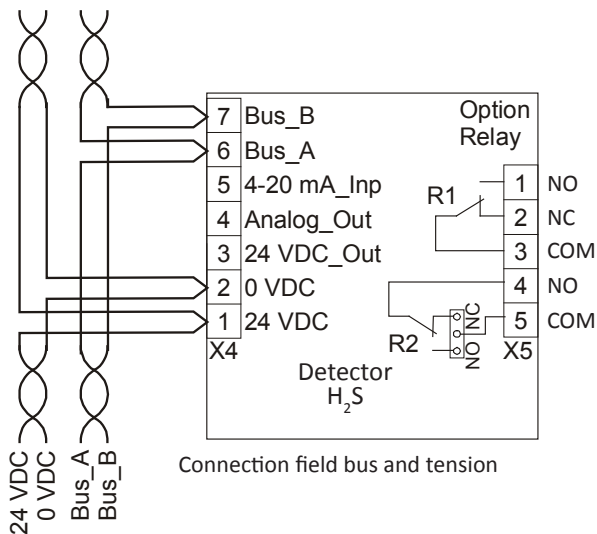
Option Relay

| 7 | Bus_B |
|---|---|
| 6 | Bus_A |
| 5 | 4-20 mA_Inp |
| 4 | Analog_Out |
| 3 | 24 VDC_Out |
| 2 | 0 VDC |
| 1 | 24 VDC |

X4

R1

| 1 | NO |
|---|---|
| 2 | NC |
| 3 | COM |
| 4 | NO |
| 5 | COM |

R2 NO NC X5

Detector $H_2S$

24 VDC
0 VDC
Bus_A
Bus_B

Connection field bus and tension